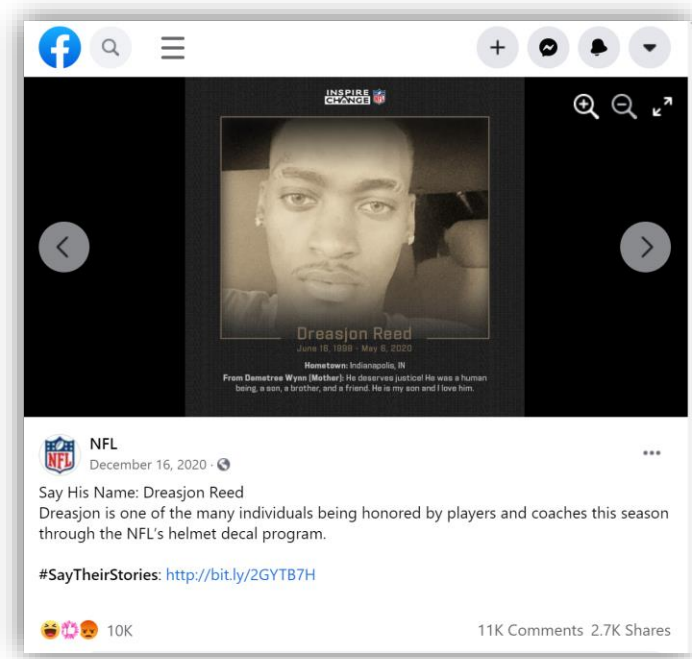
INSPIRE CHANGE

Dreasjon Reed
June 16, 1998 - May 6, 2020

Hometown: Indianapolis, IN
From Demetree Wynn (Mother): He deserves justice! He was a human being, a son, a brother, and a friend. He is my son and I love him.

NFL
December 16, 2020 ·

Say His Name: Dreasjon Reed
Dreasjon is one of the many individuals being honored by players and coaches this season through the NFL's helmet decal program.

#SayTheirStories: http://bit.ly/2GYTB7H

10K

11K Comments 2.7K Shares